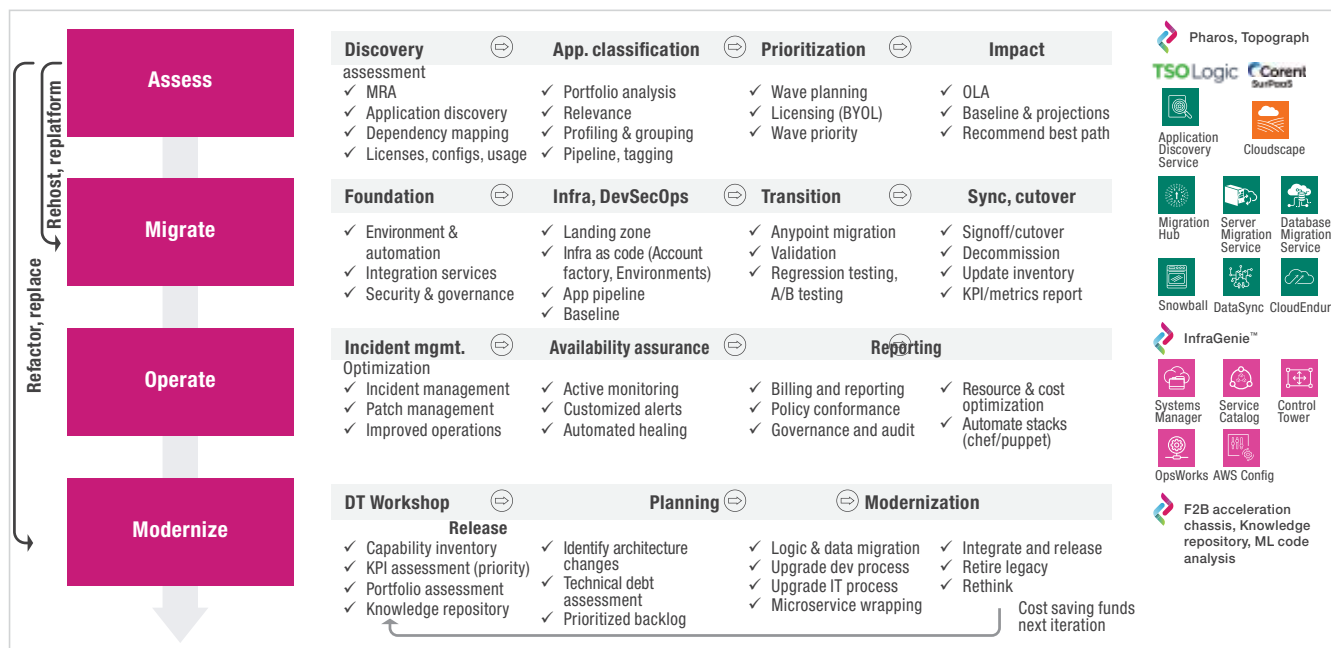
Assess

Migrate

Operate

Modernize

Rehost, replatform

Refactor, replace

Discovery assessment
✓ MRA
✓ Application discovery
✓ Dependency mapping
✓ Licenses, configs, usage

App. classification
✓ Portfolio analysis
✓ Relevance
✓ Profiling & grouping
✓ Pipeline, tagging

Prioritization
✓ Wave planning
✓ Licensing (BYOL)
✓ Wave priority

Impact
✓ OLA
✓ Baseline & projections
✓ Recommend best path

Foundation
✓ Environment & automation
✓ Integration services
✓ Security & governance

Infra, DevSecOps
✓ Landing zone
✓ Infra as code (Account factory, Environments)
✓ App pipeline
✓ Baseline

Transition
✓ Anypoint migration
✓ Validation
✓ Regression testing, A/B testing

Sync, cutover
✓ Signoff/cutover
✓ Decommission
✓ Update inventory
✓ KPI/metrics report

Incident mgmt.
✓ Incident management
✓ Patch management
✓ Improved operations

Availability assurance
✓ Active monitoring
✓ Customized alerts
✓ Automated healing

Reporting
✓ Billing and reporting
✓ Policy conformance
✓ Governance and audit

Optimization
✓ Resource & cost optimization
✓ Automate stacks (chef/puppet)

DT Workshop
✓ Capability inventory
✓ KPI assessment (priority)
✓ Portfolio assessment
✓ Knowledge repository

Planning
✓ Identify architecture changes
✓ Technical debt assessment
✓ Prioritized backlog

Modernization
✓ Logic & data migration
✓ Upgrade dev process
✓ Upgrade IT process
✓ Microservice wrapping

Release
✓ Integrate and release
✓ Retire legacy
✓ Rethink

Cost saving funds next iteration

Pharos, Topograph
TSO Logic
Corent SurPaaS
Application Discovery Service
Cloudscape
Migration Hub
Server Migration Service
Database Migration Service
Snowball
DataSync
CloudEndur
InfraGenie™
Systems Manager
Service Catalog
Control Tower
OpsWorks
AWS Config
F2B acceleration chassis, Knowledge repository, ML code analysis